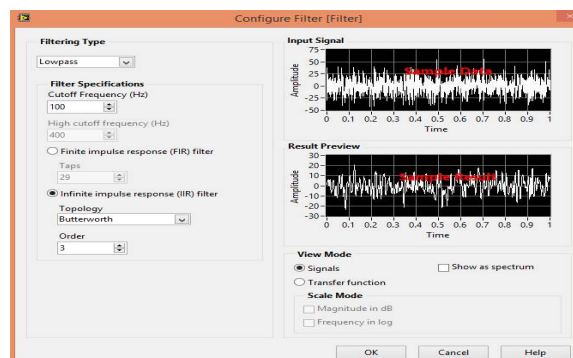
Configure Filter [Filter]

Filtering Type

Lowpass

Filter Specifications

Cutoff Frequency (Hz)

100

High cutoff frequency (Hz)

400

Finite impulse response (FIR) filter

Taps

29

Infinite impulse response (IIR) filter

Topology

Butterworth

Order

3

Input Signal

75
50
25
0
-25
-50

Amplitude

Sample Data

0 0.1 0.2 0.3 0.4 0.5 0.6 0.7 0.8 0.9 1

Time

Result Preview

30
20
10
0
-10
-20
-30

Amplitude

Sample Result

0 0.1 0.2 0.3 0.4 0.5 0.6 0.7 0.8 0.9 1

Time

View Mode

Signals

Show as spectrum

Transfer function

Scale Mode

Magnitude in dB

Frequency in log

OK

Cancel

Help